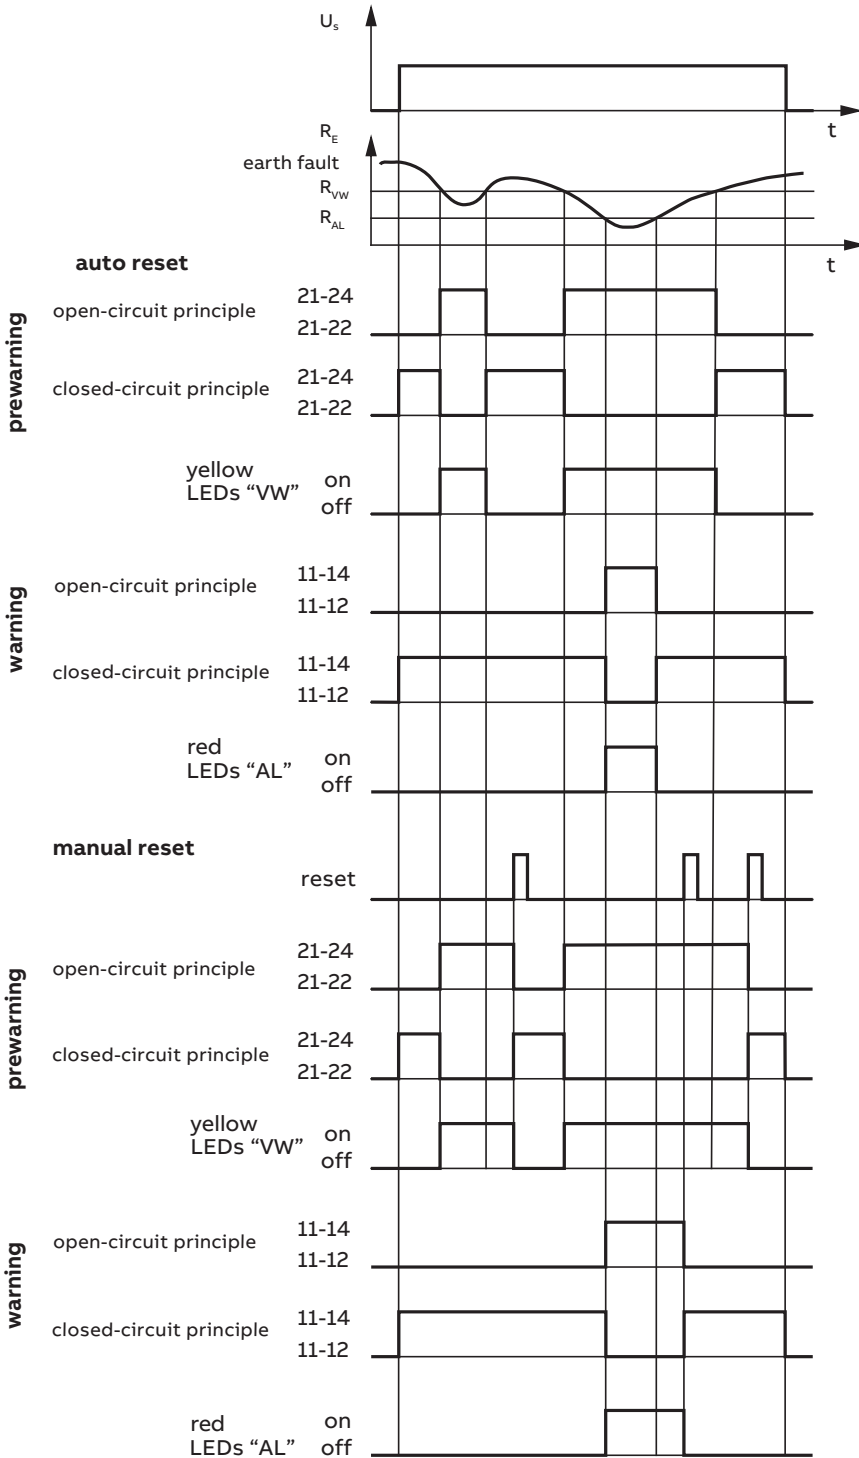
$U_s$

t

$R_E$

earth fault

$R_{VW}$

$R_{AL}$

t

**auto reset**

prewarning

open-circuit principle 21-24 21-22

closed-circuit principle 21-24 21-22

yellow LEDs “VW” on off

warning

open-circuit principle 11-14 11-12

closed-circuit principle 11-14 11-12

red LEDs “AL” on off

**manual reset**

reset

prewarning

open-circuit principle 21-24 21-22

closed-circuit principle 21-24 21-22

yellow LEDs “VW” on off

warning

open-circuit principle 11-14 11-12

closed-circuit principle 11-14 11-12

red LEDs “AL” on off